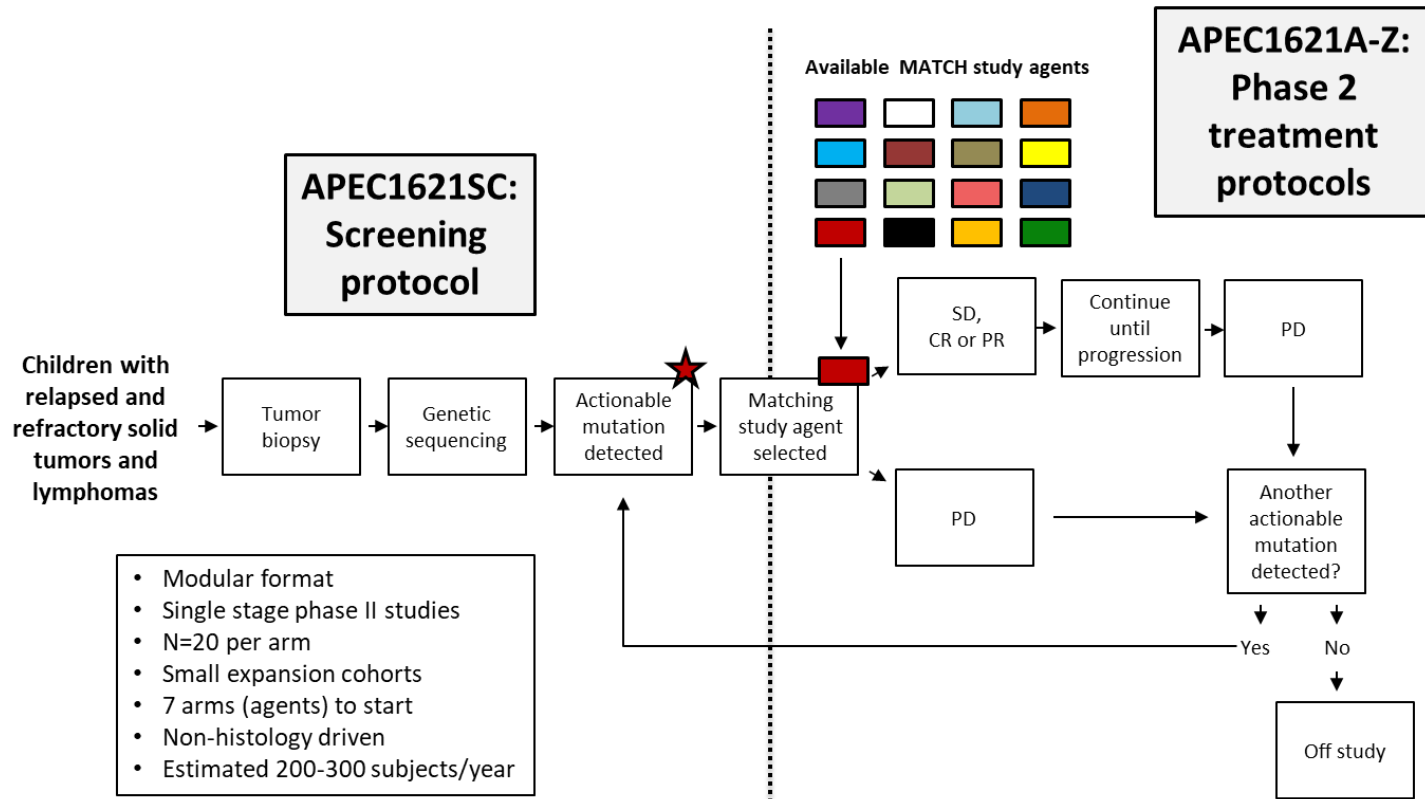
Available MATCH study agents

APEC1621A-Z: Phase 2 treatment protocols

APEC1621SC: Screening protocol

Children with relapsed and refractory solid tumors and lymphomas

Tumor biopsy

Genetic sequencing

Actionable mutation detected

Matching study agent selected

SD, CR or PR

Continue until progression

PD

PD

Another actionable mutation detected?

Yes

No

Off study

- Modular format
- Single stage phase II studies
- N=20 per arm
- Small expansion cohorts
- 7 arms (agents) to start
- Non-histology driven
- Estimated 200-300 subjects/year